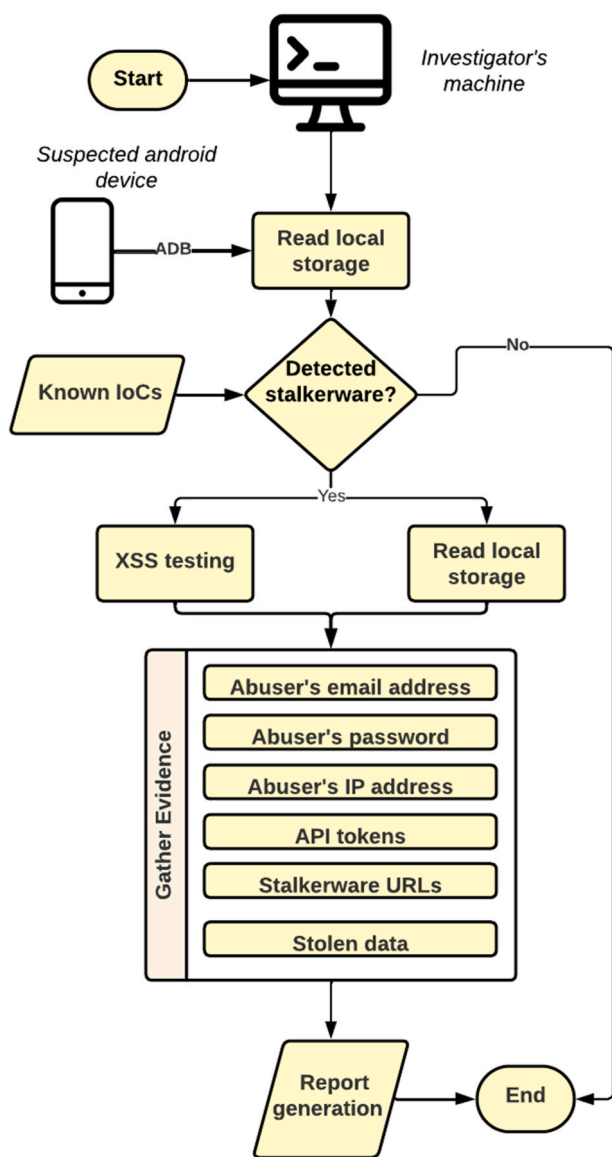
Start

Investigator's machine

Suspected android device

ADB

Read local storage

Known IoCs

Detected stalkerware?

No

Yes

XSS testing

Read local storage

Gather Evidence

Abuser's email address

Abuser's password

Abuser's IP address

API tokens

Stalkerware URLs

Stolen data

Report generation

End